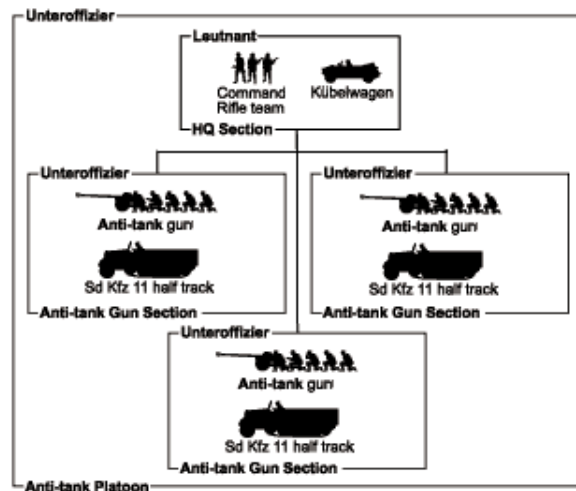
Unteroffizier

Leutnant
Command Rifle team
Kübelwagen
HQ Section

Unteroffizier
Anti-tank gun
Sd Kfz 11 half track
Anti-tank Gun Section

Unteroffizier
Anti-tank gun
Sd Kfz 11 half track
Anti-tank Gun Section

Unteroffizier
Anti-tank gun
Sd Kfz 11 half track
Anti-tank Gun Section

Anti-tank Platoon